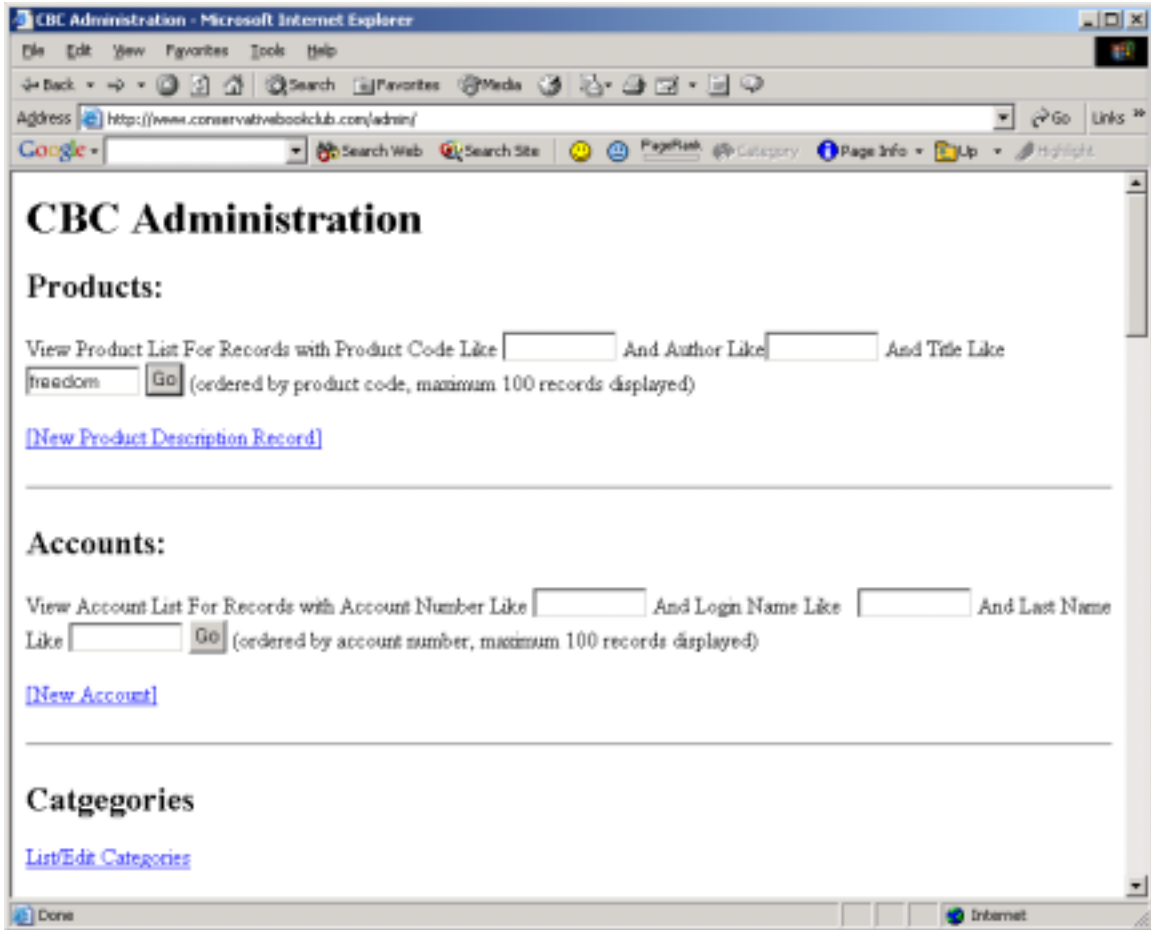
CBC Administration - Microsoft Internet Explorer

File Edit View Favorites Tools Help

Back Search Favorites Media

Address http://www.conservativebookclub.com/admin/ Go Links

Google Search Web Search Site PageRank Category Page Info Up Highlight

# CBC Administration

## Products:

View Product List For Records with Product Code Like And Author Like And Title Like freedom Go (ordered by product code, maximum 100 records displayed)

[New Product Description Record]

## Accounts:

View Account List For Records with Account Number Like And Login Name Like And Last Name Like Go (ordered by account number, maximum 100 records displayed)

[New Account]

## Catgegories

List/Edit Categories

Done Internet